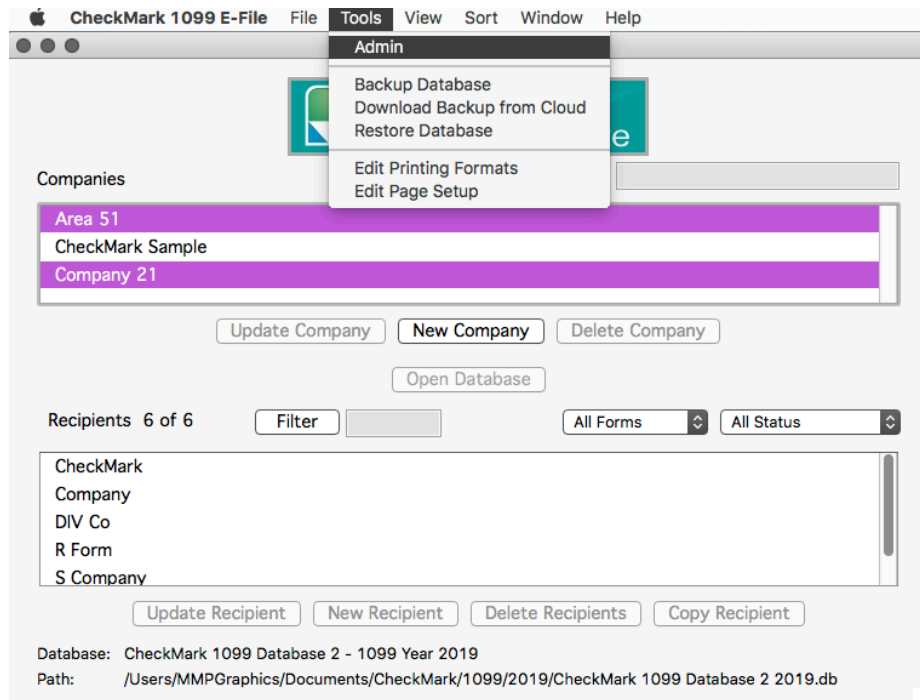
CheckMark 1099 E-File File Tools View Sort Window Help

Admin

Backup Database
Download Backup from Cloud
Restore Database

Edit Printing Formats
Edit Page Setup

e

Companies

Area 51
CheckMark Sample
Company 21

Update Company New Company Delete Company

Open Database

Recipients 6 of 6 Filter All Forms All Status

CheckMark
Company
DIV Co
R Form
S Company

Update Recipient New Recipient Delete Recipients Copy Recipient

Database: CheckMark 1099 Database 2 - 1099 Year 2019
Path: /Users/MMPGraphics/Documents/CheckMark/1099/2019/CheckMark 1099 Database 2 2019.db